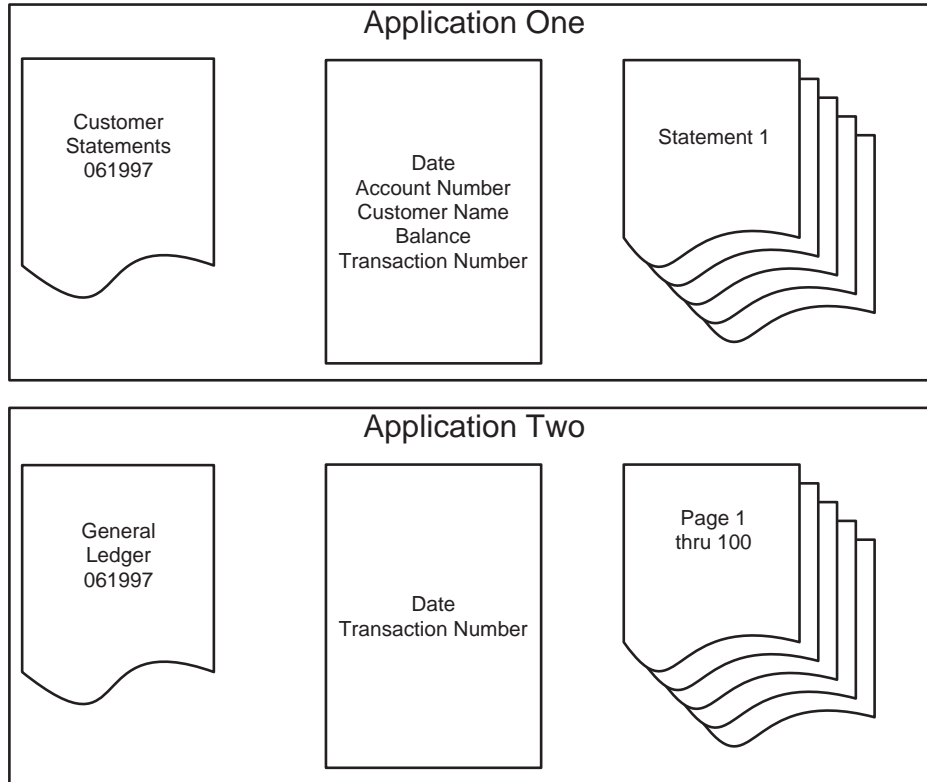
Application One

Customer Statements 061997

Date
Account Number
Customer Name
Balance
Transaction Number

Statement 1

Application Two

General Ledger 061997

Date
Transaction Number

Page 1 thru 100